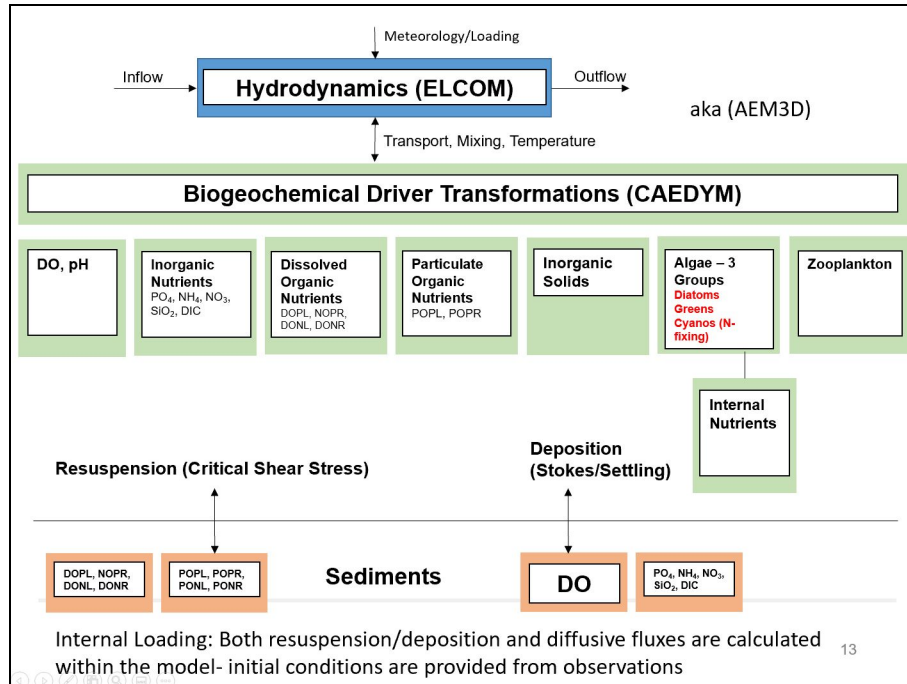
Meteorology/Loading

Inflow

Hydrodynamics (ELCOM)

Outflow

aka (AEM3D)

Transport, Mixing, Temperature

Biogeochemical Driver Transformations (CAEDYM)

DO, pH

Inorganic Nutrients
$PO_4$, $NH_4$, $NO_3$, $SiO_2$, DIC

Dissolved Organic Nutrients
DOPL, NOPR, DONL, DONR

Particulate Organic Nutrients
POPL, POPR

Inorganic Solids

Algae – 3 Groups
Diatoms
Greens
Cyanos (N-fixing)

Zooplankton

Internal Nutrients

Resuspension (Critical Shear Stress)

Deposition (Stokes/Settling)

DOPL, NOPR, DONL, DONR

POPL, POPR, PONL, PONR

Sediments

DO

$PO_4$, $NH_4$, $NO_3$, $SiO_2$, DIC

Internal Loading: Both resuspension/deposition and diffusive fluxes are calculated within the model- initial conditions are provided from observations

13